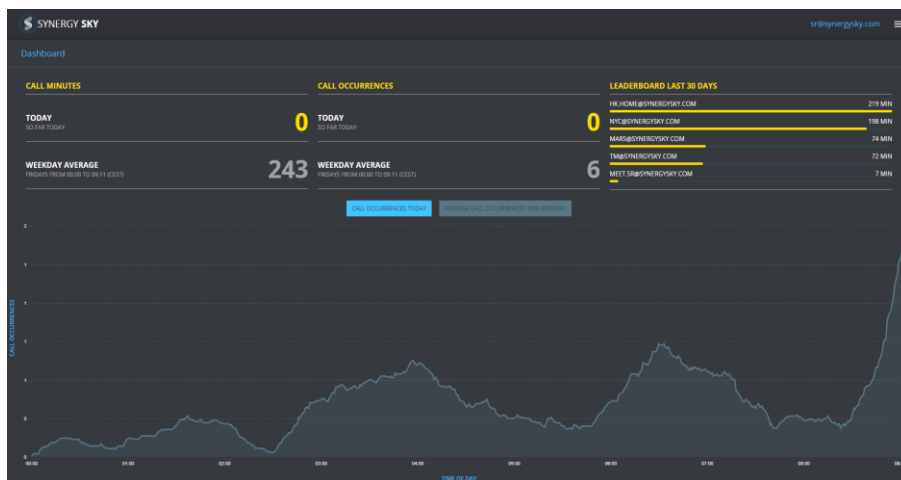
SYNERGY SKY

sr@synergysky.com

Dashboard

CALL MINUTES

TODAY
SO FAR TODAY
0

WEEKDAY AVERAGE
FRIDAYS FROM 00:00 TO 09:11 (CEST)
243

CALL OCCURRENCES

TODAY
SO FAR TODAY
0

WEEKDAY AVERAGE
FRIDAYS FROM 00:00 TO 09:11 (CEST)
6

LEADERBOARD LAST 30 DAYS

| | |
|---|---|
| HK.HOME@SYNERGYSKY.COM | 219 MIN |
| NYC@SYNERGYSKY.COM | 198 MIN |
| MARS@SYNERGYSKY.COM | 74 MIN |
| TM@SYNERGYSKY.COM | 72 MIN |
| MEET.SR@SYNERGYSKY.COM | 7 MIN |

CALL OCCURRENCES TODAY
AVERAGE CALL OCCURRENCES THIS WEEKDAY

2
1
1
1
1
0
0

CALL OCCURRENCES

00:00 01:00 02:00 03:00 04:00 05:00 06:00 07:00 08:00 09:

TIME OF DAY